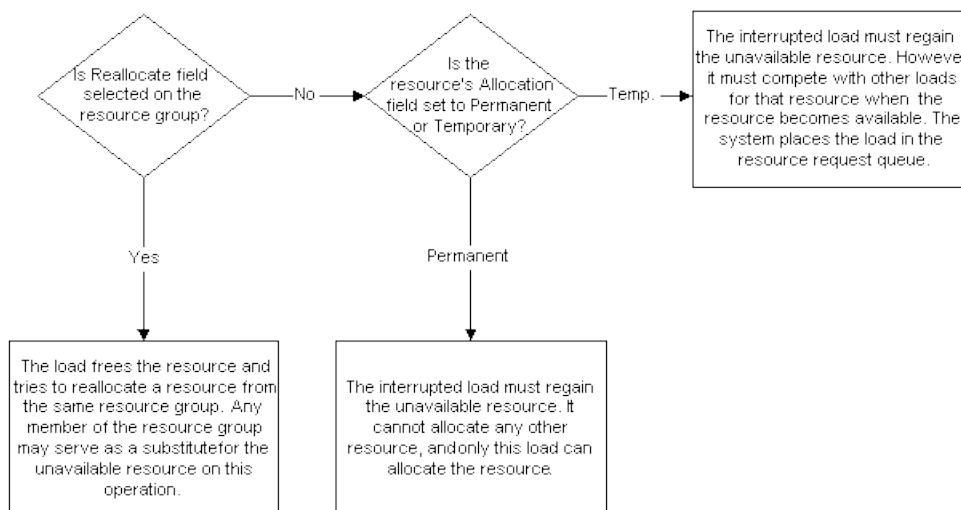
Is Reallocate field selected on the resource group?

No

Is the resource's Allocation field set to Permanent or Temporary?

Temp.

The interrupted load must regain the unavailable resource. Howeve it must compete with other loads for that resource when the resource becomes available. The system places the load in the resource request queue.

Yes

Permanent

The load frees the resource and tries to reallocate a resource from the same resource group. Any member of the resource group may serve as a substitutefor the unavailable resource on this operation.

The interrupted load must regain the unavailable resource. It cannot allocate any other resource, andonly this load can allocate the resource.